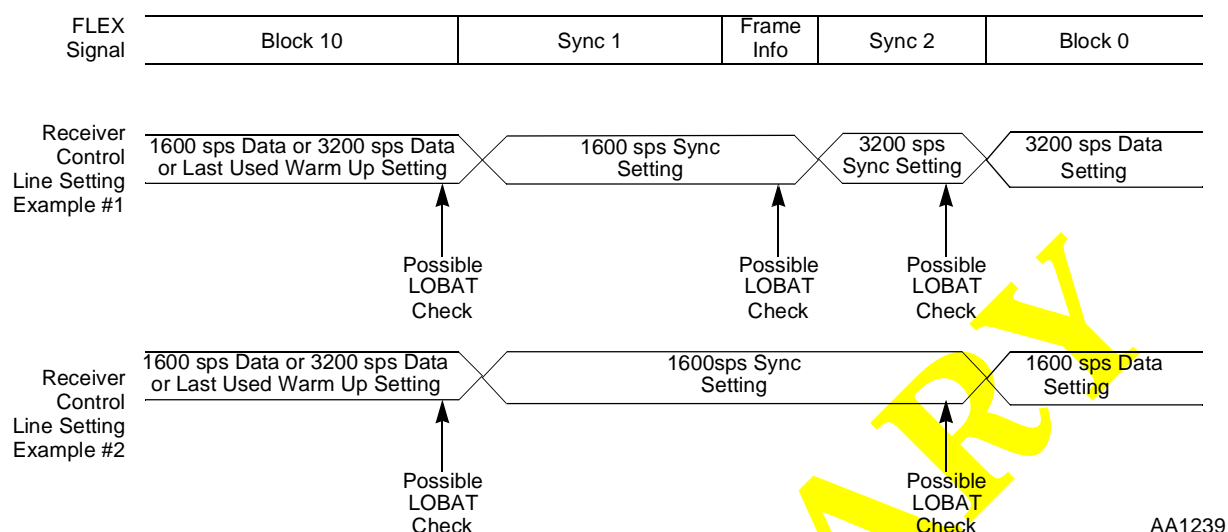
FLEX Signal

| Block 10 | Sync 1 | Frame Info | Sync 2 | Block 0 |
|---|---|---|---|---|

Receiver Control Line Setting Example #1

1600 sps Data or 3200 sps Data or Last Used Warm Up Setting

1600 sps Sync Setting

3200 sps Sync Setting

3200 sps Data Setting

Possible LOBAT Check

Possible LOBAT Check

Possible LOBAT Check

Receiver Control Line Setting Example #2

1600 sps Data or 3200 sps Data or Last Used Warm Up Setting

1600sps Sync Setting

1600 sps Data Setting

Possible LOBAT Check

Possible LOBAT Check

AA1239

ARY